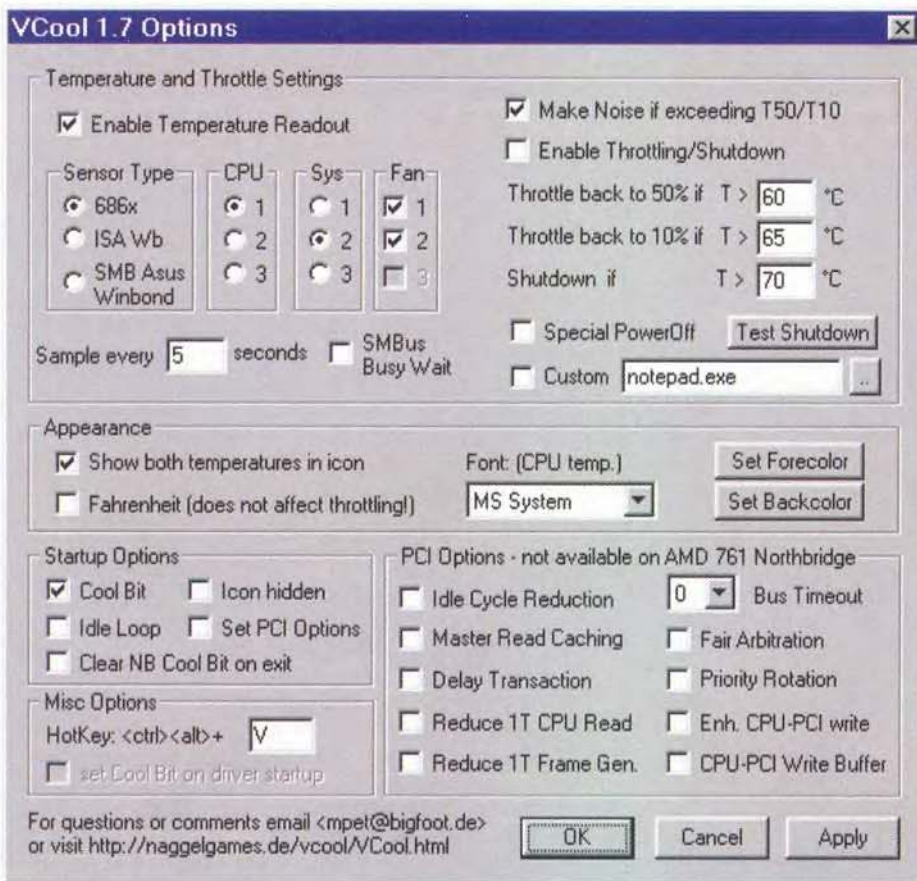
VCool 1.7 Options

Temperature and Throttle Settings

Enable Temperature Readout

Sensor Type
686x
ISA Wb
SMB Asus Winbond

CPU
1
2
3

Sys
1
2
3

Fan
1
2
3

Sample every 5 seconds

SMBus Busy Wait

Make Noise if exceeding T50/T10

Enable Throttling/Shutdown

Throttle back to 50% if T > 60 °C

Throttle back to 10% if T > 65 °C

Shutdown if T > 70 °C

Special PowerOff

Test Shutdown

Custom notepad.exe ...

Appearance

Show both temperatures in icon

Fahrenheit (does not affect throttling!)

Font: (CPU temp.)

MS System

Set Forecolor

Set Backcolor

Startup Options

Cool Bit

Icon hidden

Idle Loop

Set PCI Options

Clear NB Cool Bit on exit

Misc Options

HotKey: <ctrl><alt>+ V

set Cool Bit on driver startup

PCI Options - not available on AMD 761 Northbridge

Idle Cycle Reduction

0 Bus Timeout

Master Read Caching

Fair Arbitration

Delay Transaction

Priority Rotation

Reduce 1T CPU Read

Enh. CPU-PCI write

Reduce 1T Frame Gen.

CPU-PCI Write Buffer

For questions or comments email <mpet@bigfoot.de> or visit http://naggelgames.de/vcool/VCool.html

OK

Cancel

Apply